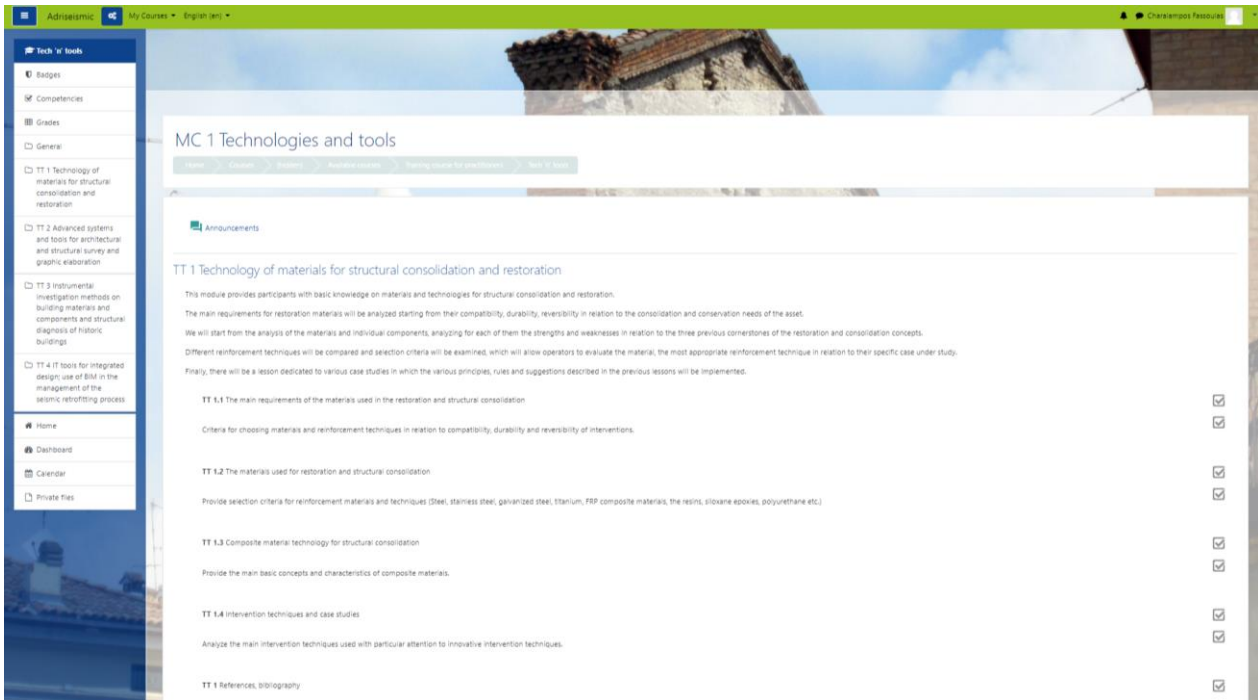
Adriseismic My Courses English (en)

Charalampos Fassoulas

Tech 'n' tools

Badges

Competencies

Grades

General

TT 1 Technology of materials for structural consolidation and restoration

TT 2 Advanced systems and tools for architectural and structural survey and graphic elaboration

TT 3 Instrumental investigation methods on building materials and components and structural diagnosis of historic buildings

TT 4 IT tools for integrated design: use of BIM in the management of the seismic retrofitting process

Home

Dashboard

Calendar

Private files

MC 1 Technologies and tools

Home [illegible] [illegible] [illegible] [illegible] Tech 'n' tools

Announcements

TT 1 Technology of materials for structural consolidation and restoration

This module provides participants with basic knowledge on materials and technologies for structural consolidation and restoration.

The main requirements for restoration materials will be analyzed starting from their compatibility, durability, reversibility in relation to the consolidation and conservation needs of the asset.

We will start from the analysis of the materials and individual components, analyzing for each of them the strengths and weaknesses in relation to the three previous cornerstones of the restoration and consolidation concepts.

Different reinforcement techniques will be compared and selection criteria will be examined, which will allow operators to evaluate the material, the most appropriate reinforcement technique in relation to their specific case under study.

Finally, there will be a lesson dedicated to various case studies in which the various principles, rules and suggestions described in the previous lessons will be implemented.

TT 1.1 The main requirements of the materials used in the restoration and structural consolidation

Criteria for choosing materials and reinforcement techniques in relation to compatibility, durability and reversibility of interventions.

TT 1.2 The materials used for restoration and structural consolidation

Provide selection criteria for reinforcement materials and techniques (Steel, stainless steel, galvanized steel, titanium, FRP composite materials, the resins, siloxane epoxies, polyurethane etc.)

TT 1.3 Composite material technology for structural consolidation

Provide the main basic concepts and characteristics of composite materials.

TT 1.4 Intervention techniques and case studies

Analyze the main intervention techniques used with particular attention to innovative intervention techniques.

TT 1 References, bibliography